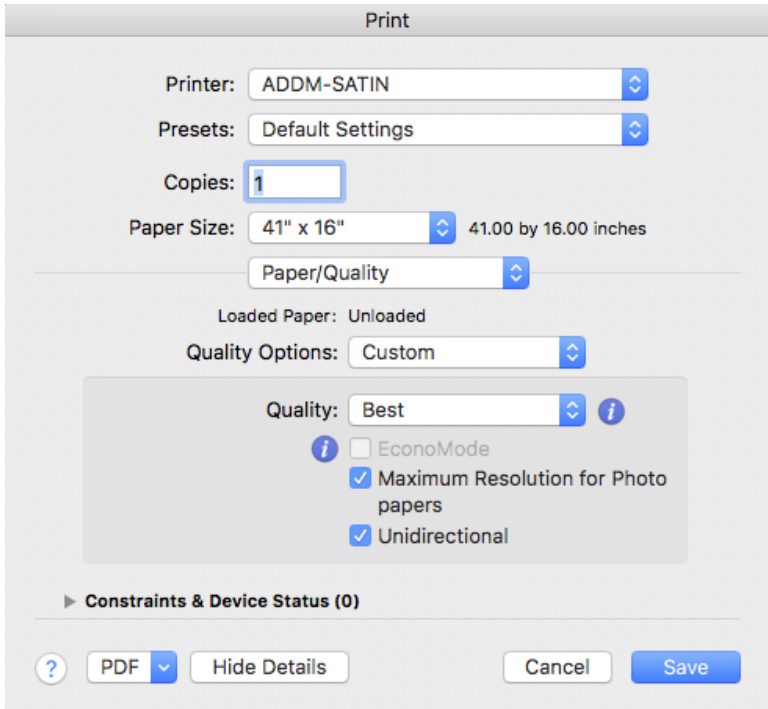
Print

Printer: ADDM-SATIN

Presets: Default Settings

Copies: 1

Paper Size: 41" x 16" 41.00 by 16.00 inches

Paper/Quality

Loaded Paper: Unloaded

Quality Options: Custom

Quality: Best

EconoMode

Maximum Resolution for Photo papers

Unidirectional

Constraints & Device Status (0)

?

PDF

Hide Details

Cancel

Save